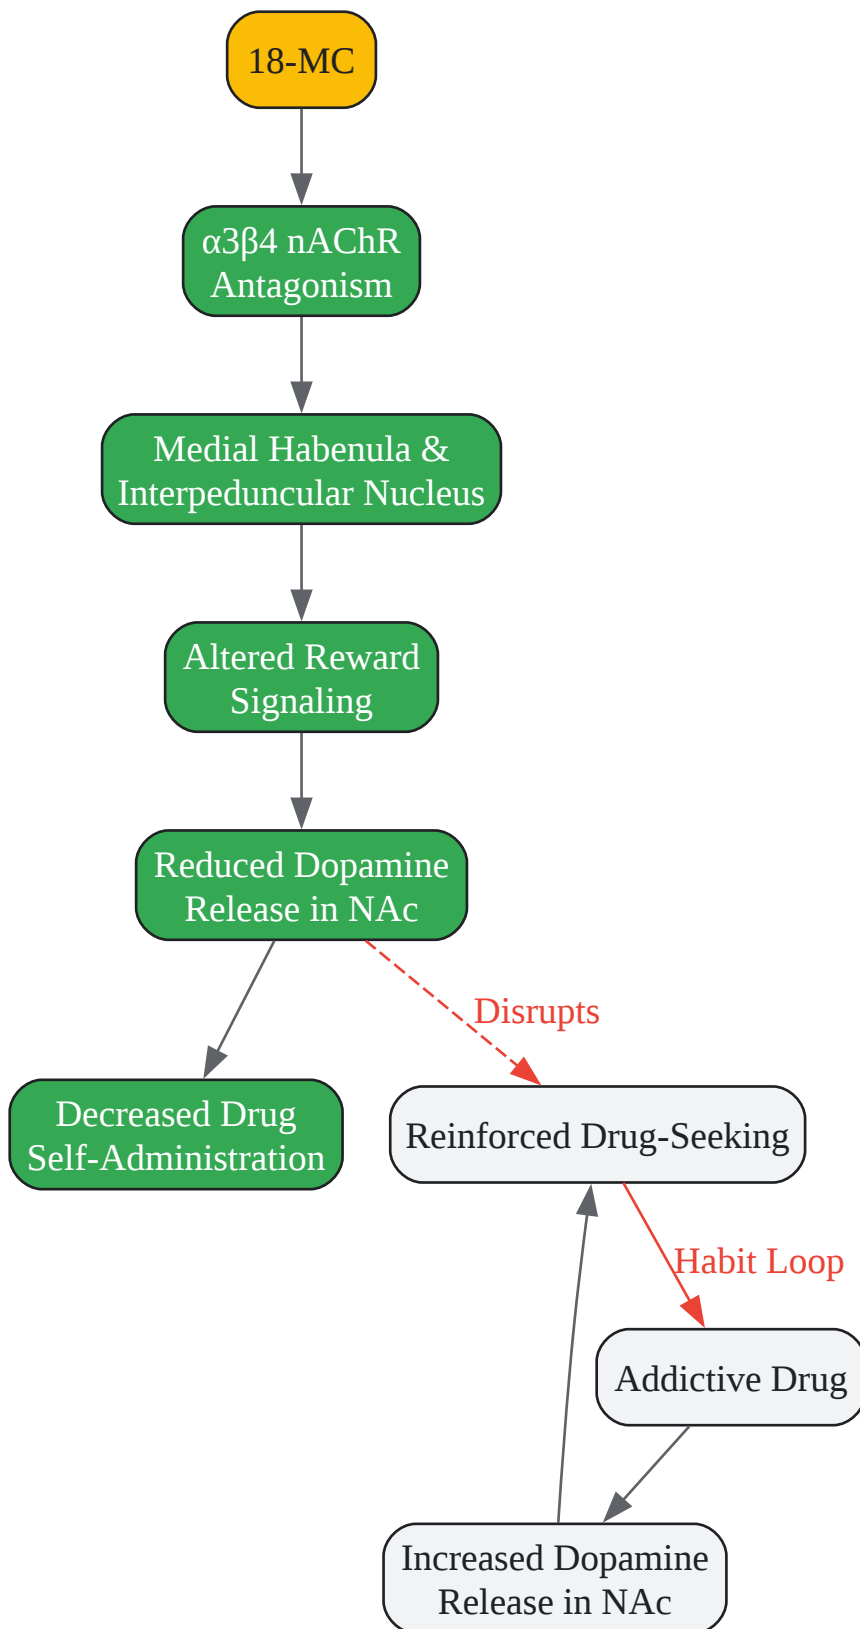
18-MC

α3β4 nAChR Antagonism

Medial Habenula & Interpeduncular Nucleus

Altered Reward Signaling

Reduced Dopamine Release in NAc

Disrupts

Decreased Drug Self-Administration

Reinforced Drug-Seeking

Habit Loop

Addictive Drug

Increased Dopamine Release in NAc